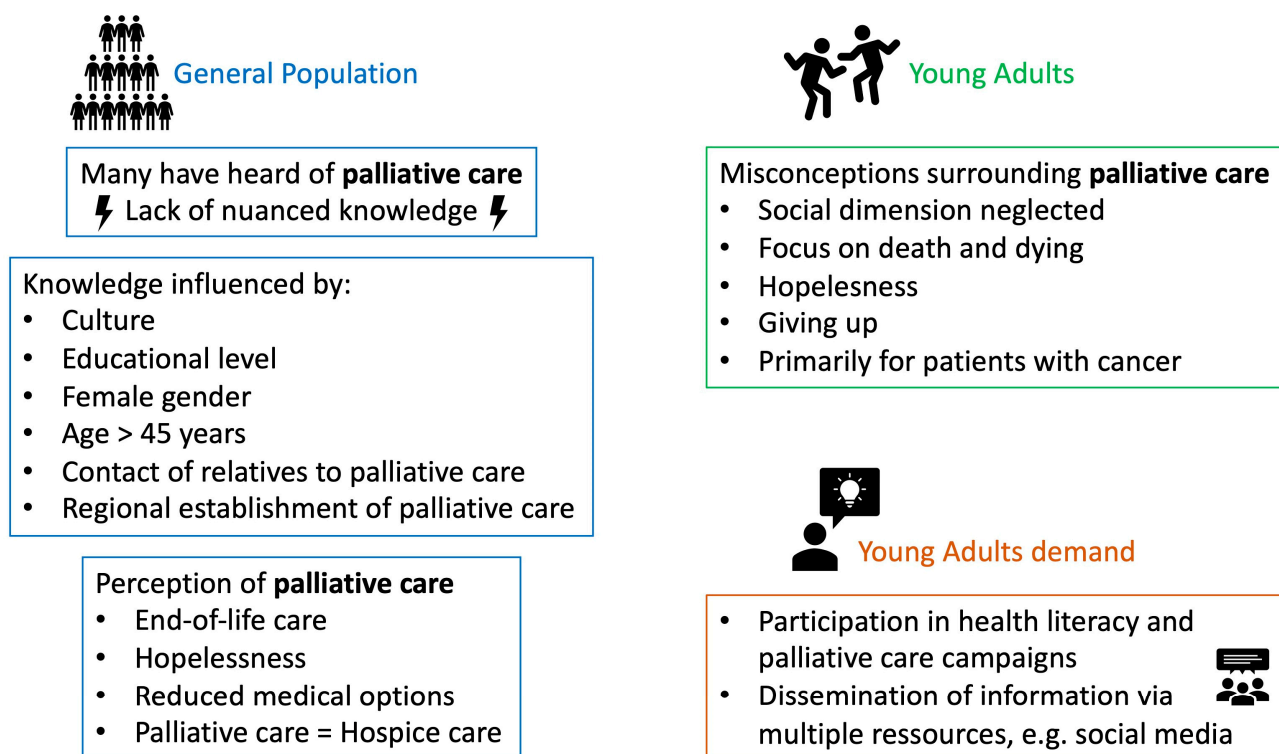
General Population

Many have heard of **palliative care**
Lack of nuanced knowledge

Knowledge influenced by:
- Culture
- Educational level
- Female gender
- Age > 45 years
- Contact of relatives to palliative care
- Regional establishment of palliative care

Perception of **palliative care**
- End-of-life care
- Hopelessness
- Reduced medical options
- Palliative care = Hospice care

Young Adults

Misconceptions surrounding **palliative care**
- Social dimension neglected
- Focus on death and dying
- Hopelessness
- Giving up
- Primarily for patients with cancer

Young Adults demand

- Participation in health literacy and palliative care campaigns
- Dissemination of information via multiple ressources, e.g. social media